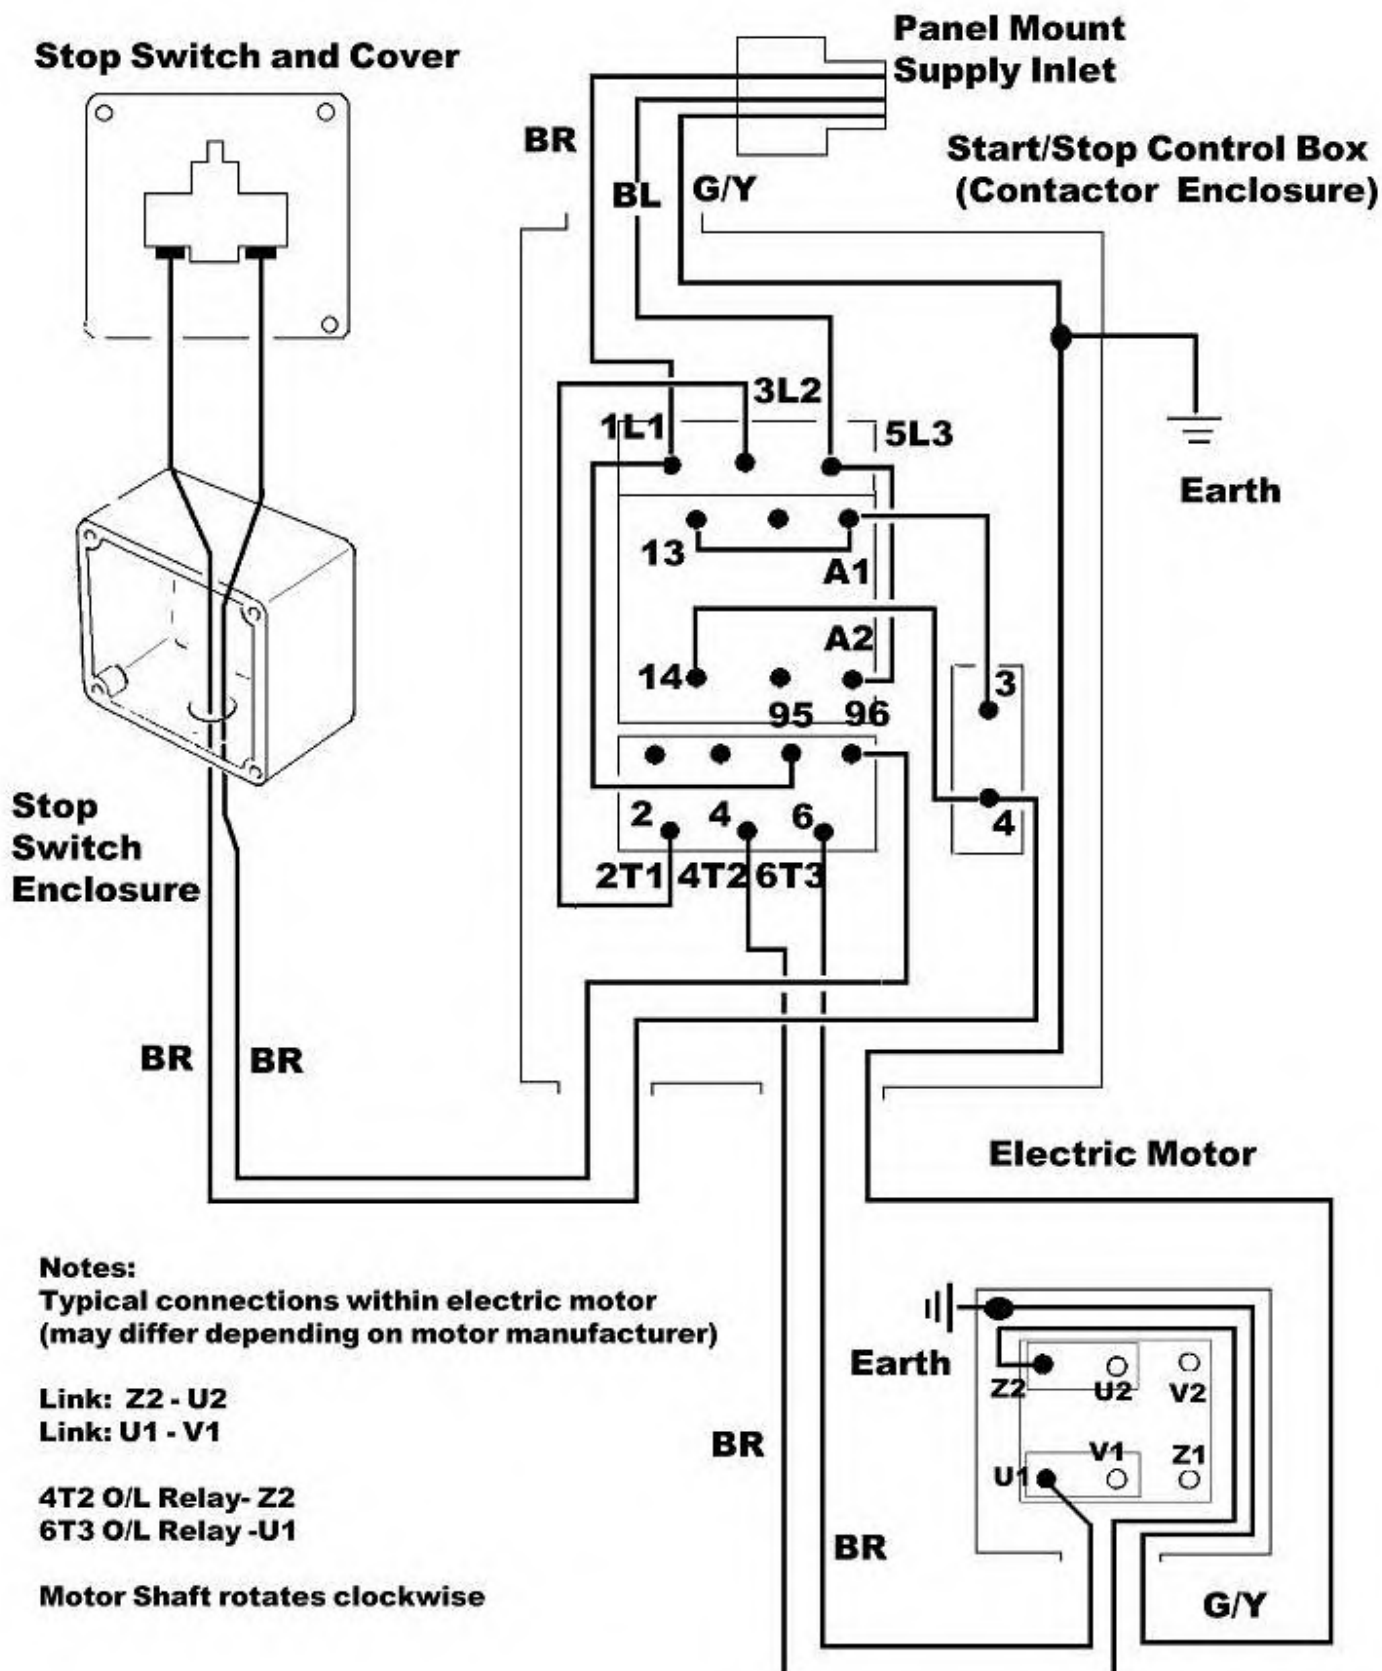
Stop Switch and Cover

Panel Mount Supply Inlet

Start/Stop Control Box (Contactor Enclosure)

BR

BL

G/Y

3L2

1L1

5L3

Earth

13

A1

A2

14

95

96

3

2

4

6

4

2T1

4T2

6T3

Stop Switch Enclosure

BR

BR

Electric Motor

Notes:
Typical connections within electric motor (may differ depending on motor manufacturer)

Link: Z2 - U2
Link: U1 - V1

4T2 O/L Relay- Z2
6T3 O/L Relay -U1

Motor Shaft rotates clockwise

Earth

Z2

U2

V2

V1

Z1

U1

BR

BR

G/Y